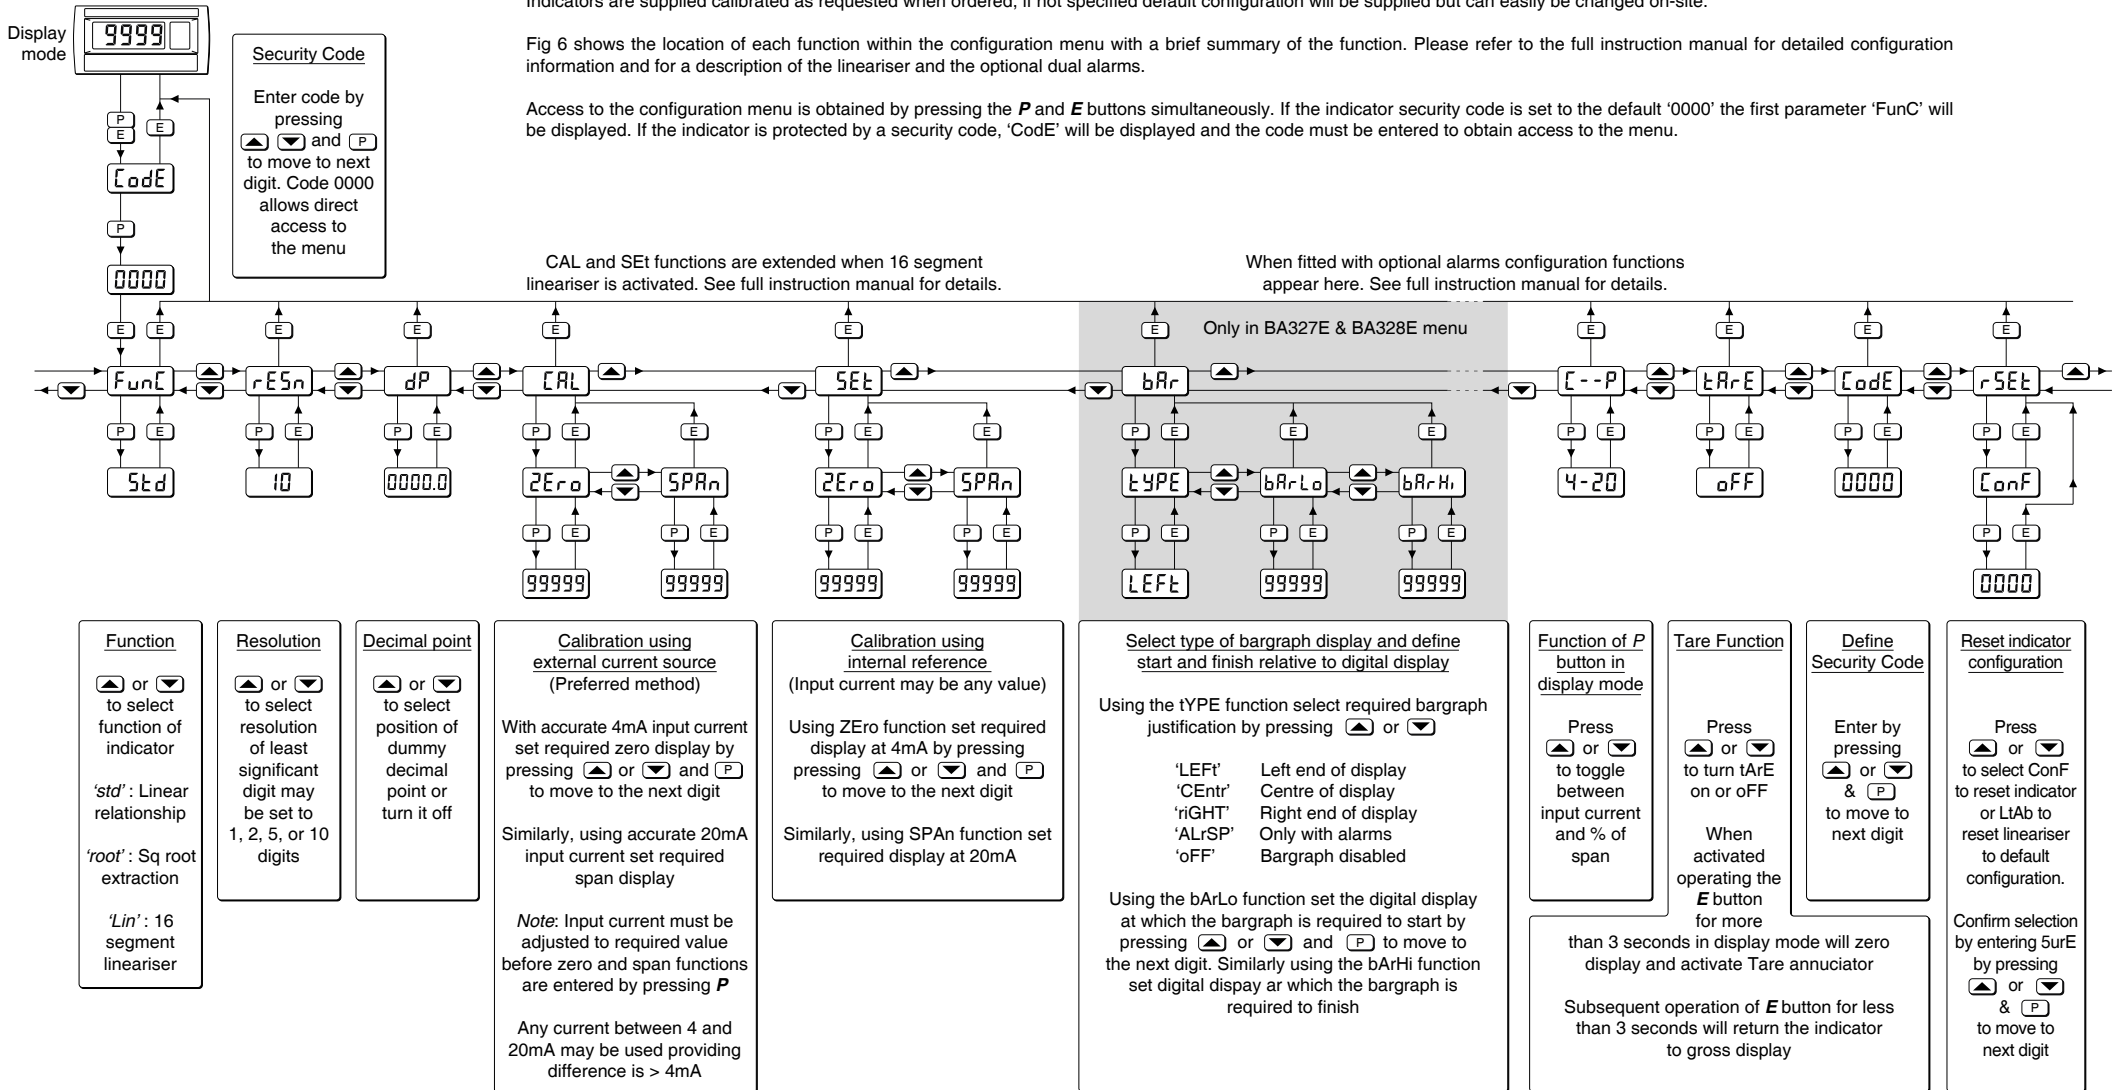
Indicators are supplied calibrated as requested when ordered, if not specified default configuration will be supplied but can easily be changed on-site.

Fig 6 shows the location of each function within the configuration menu with a brief summary of the function. Please refer to the full instruction manual for detailed configuration information and for a description of the lineariser and the optional dual alarms.

Access to the configuration menu is obtained by pressing the ***P*** and ***E*** buttons simultaneously. If the indicator security code is set to the default '0000' the first parameter 'FunC' will be displayed. If the indicator is protected by a security code, 'CodE' will be displayed and the code must be entered to obtain access to the menu.

Display mode

9999

P E

E

CodE

P

0000

Security Code

Enter code by pressing ▲ ▼ and P to move to next digit. Code 0000 allows direct access to the menu

CAL and SEt functions are extended when 16 segment lineariser is activated. See full instruction manual for details.

When fitted with optional alarms configuration functions appear here. See full instruction manual for details.

Only in BA327E & BA328E menu

E E E E E E E E E E E E

FunC rESn dP CAL SEt bAr C--P tArE CodE rSEt

P E P E P E P E E P E E P E E E P E P E P E P E

Std 10 0000.0 ZEro SPAn ZEro SPAn tYPE bArLo bArHi 4-20 oFF 0000 ConF

P E P E P E P E P E P E P E P E

99999 99999 99999 99999 LEFt 99999 99999 0000

Function

▲ or ▼ to select function of indicator

*'std'* : Linear relationship

*'root'* : Sq root extraction

*'Lin'* : 16 segment lineariser

Resolution

▲ or ▼ to select resolution of least significant digit may be set to 1, 2, 5, or 10 digits

Decimal point

▲ or ▼ to select position of dummy decimal point or turn it off

Calibration using external current source
(Preferred method)

With accurate 4mA input current set required zero display by pressing ▲ or ▼ and P to move to the next digit

Similarly, using accurate 20mA input current set required span display

*Note*: Input current must be adjusted to required value before zero and span functions are entered by pressing ***P***

Any current between 4 and 20mA may be used providing difference is > 4mA

Calibration using internal reference
(Input current may be any value)

Using ZEro function set required display at 4mA by pressing ▲ or ▼ and P to move to the next digit

Similarly, using SPAn function set required display at 20mA

Select type of bargraph display and define start and finish relative to digital display

Using the tYPE function select required bargraph justification by pressing ▲ or ▼

| 'LEFt' | Left end of display |
|---|---|
| 'CEntr' | Centre of display |
| 'riGHT' | Right end of display |
| 'ALrSP' | Only with alarms |
| 'oFF' | Bargraph disabled |

Using the bArLo function set the digital display at which the bargraph is required to start by pressing ▲ or ▼ and P to move to the next digit. Similarly using the bArHi function set digital dispay ar which the bargraph is required to finish

Function of *P* button in display mode

Press ▲ or ▼ to toggle between input current and % of span

Tare Function

Press ▲ or ▼ to turn tArE on or oFF

When activated operating the ***E*** button for more than 3 seconds in display mode will zero display and activate Tare annuciator

Subsequent operation of ***E*** button for less than 3 seconds will return the indicator to gross display

Define Security Code

Enter by pressing ▲ or ▼ & P to move to next digit

Reset indicator configuration

Press ▲ or ▼ to select ConF to reset indicator or LtAb to reset lineariser to default configuration.

Confirm selection by entering 5urE by pressing ▲ or ▼ & P to move to next digit